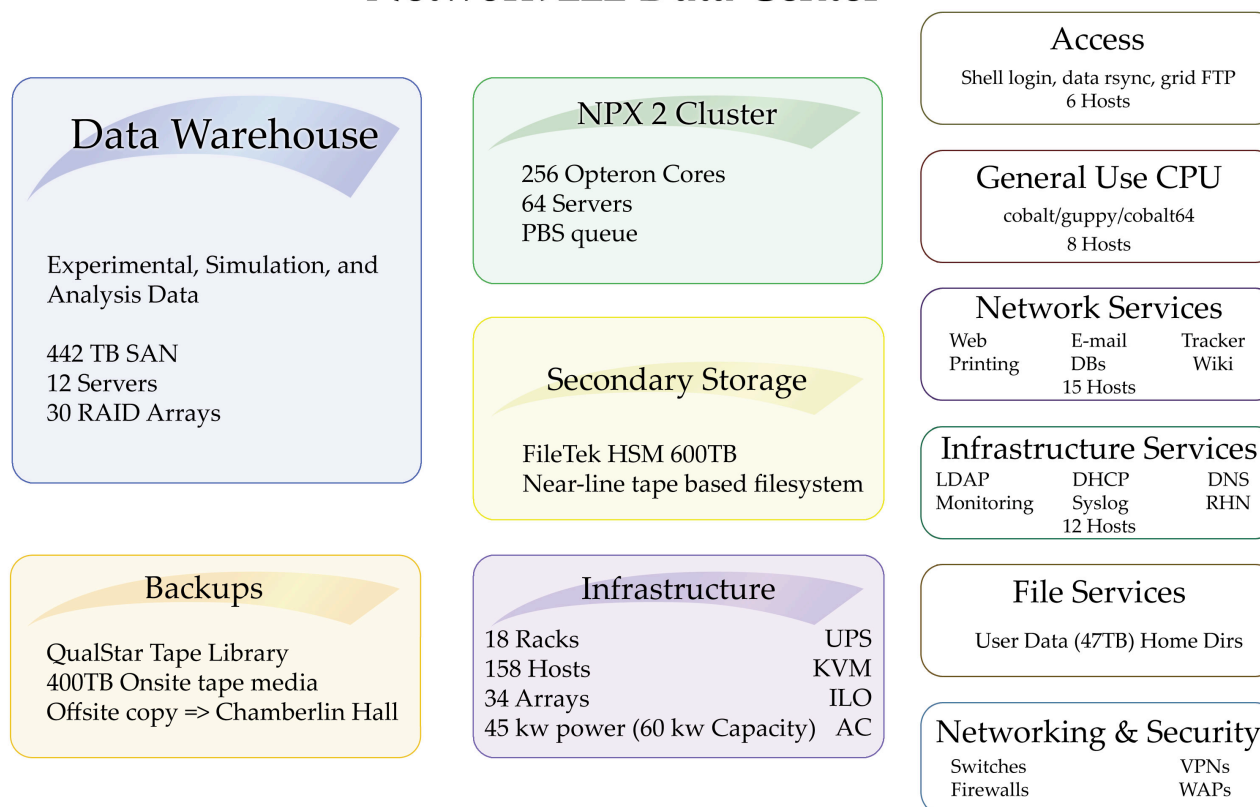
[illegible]

Data Warehouse

Experimental, Simulation, and Analysis Data

442 TB SAN
12 Servers
30 RAID Arrays

Backups

QualStar Tape Library
400TB Onsite tape media
Offsite copy => Chamberlin Hall

NPX 2 Cluster

256 Opteron Cores
64 Servers
PBS queue

Secondary Storage

FileTek HSM 600TB
Near-line tape based filesystem

Infrastructure

| | |
|---|---|
| 18 Racks | UPS |
| 158 Hosts | KVM |
| 34 Arrays | ILO |
| 45 kw power (60 kw Capacity) | AC |

Access

Shell login, data rsync, grid FTP
6 Hosts

General Use CPU

cobalt/guppy/cobalt64
8 Hosts

Network Services

Web E-mail Tracker
Printing DBs Wiki
15 Hosts

Infrastructure Services

LDAP DHCP DNS
Monitoring Syslog RHN
12 Hosts

File Services

User Data (47TB) Home Dirs

Networking & Security

Switches VPNs
Firewalls WAPs